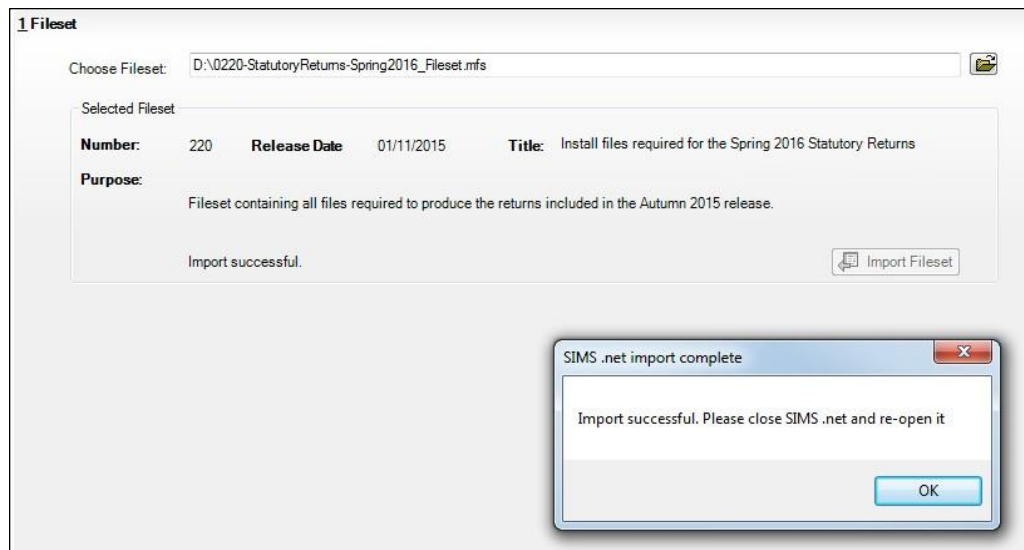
1 Fileset

Choose Fileset: D:\0220-StatutoryReturns-Spring2016_Fileset.mfs

Selected Fileset

Number: 220 Release Date 01/11/2015 Title: Install files required for the Spring 2016 Statutory Returns

Purpose:

Fileset containing all files required to produce the returns included in the Autumn 2015 release.

Import successful.

Import Fileset

SIMS .net import complete

Import successful. Please close SIMS .net and re-open it

OK